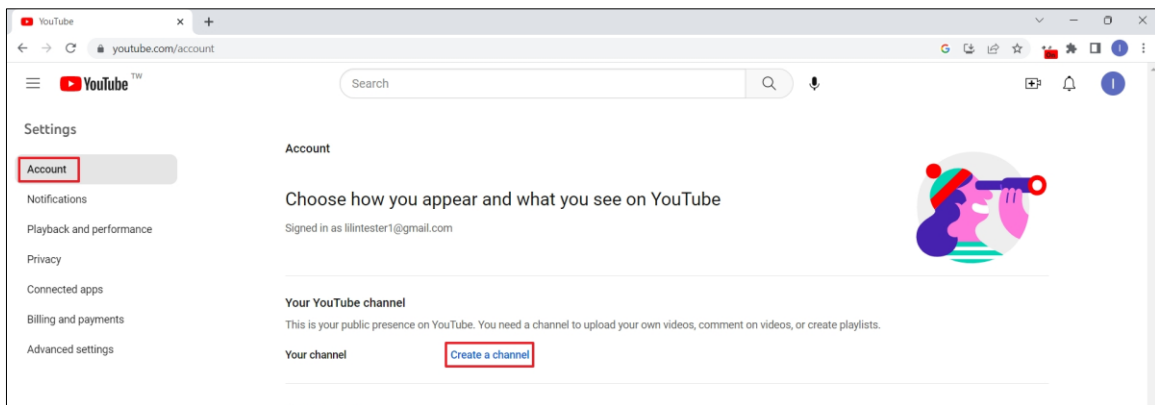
YouTube
youtube.com/account
YouTube TW
Search
Settings
Account
Notifications
Playback and performance
Privacy
Connected apps
Billing and payments
Advanced settings
Account
Choose how you appear and what you see on YouTube
Signed in as lilintester1@gmail.com
Your YouTube channel
This is your public presence on YouTube. You need a channel to upload your own videos, comment on videos, or create playlists.
Your channel
Create a channel